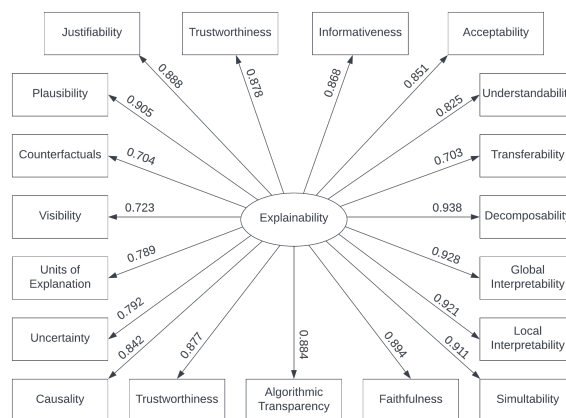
Justifiability

Trustworthiness

Informativeness

Acceptability

Plausibility

Understandabili

Counterfactuals

Transferability

Visibility

Decomposabilit

Units of Explanation

Global Interpretability

Uncertainty

Local Interpretability

Causality

Trustworthiness

Algorithmic Transparency

Faithfulness

Simultability

Explainability

0.888

0.878

0.868

0.851

0.905

0.825

0.704

0.703

0.723

0.938

0.789

0.928

0.792

0.921

0.842

0.877

0.884

0.894

0.911